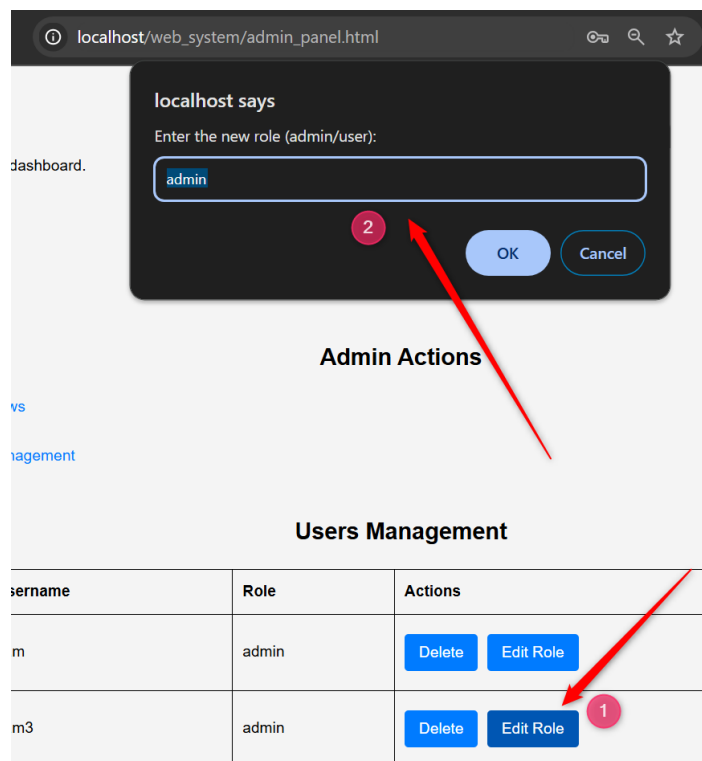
localhost/web_system/admin_panel.html

localhost says

Enter the new role (admin/user):

admin

2

OK Cancel

dashboard.

Admin Actions

ws

nagement

Users Management

| sername | Role | Actions |
|---|---|---|
| m | admin | Delete Edit Role |
| m3 | admin | Delete Edit Role |

1